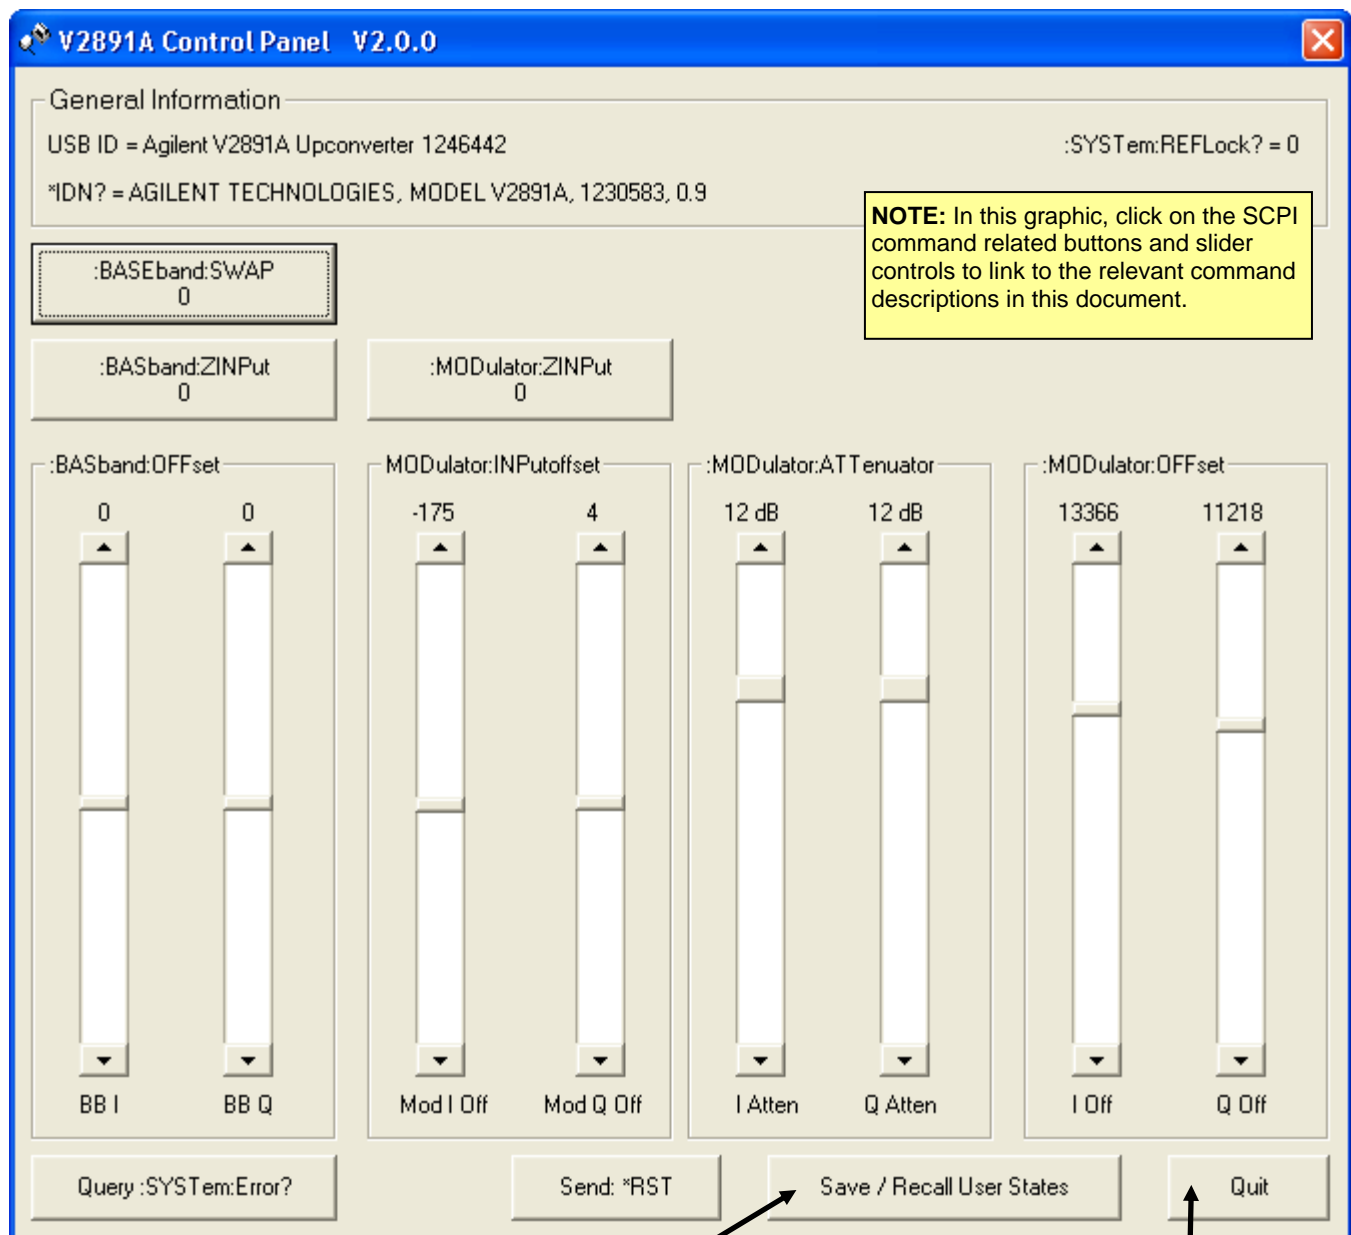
V2891A Control Panel V2.0.0

General Information

USB ID = Agilent V2891A Upconverter 1246442

:SYSTem:REFLock? = 0

*IDN? = AGILENT TECHNOLOGIES, MODEL V2891A, 1230583, 0.9

**NOTE:** In this graphic, click on the SCPI command related buttons and slider controls to link to the relevant command descriptions in this document.

:BASEband:SWAP
0

:BASband:ZINPut
0

:MODulator:ZINPut
0

:BASband:OFFset

0

0

BB I

BB Q

MODulator:INPutoffset

-175

4

Mod I Off

Mod Q Off

:MODulator:ATTenuator

12 dB

12 dB

I Atten

Q Atten

:MODulator:OFFset

13366

11218

I Off

Q Off

Query :SYSTem:Error?

Send: *RST

Save / Recall User States

Quit